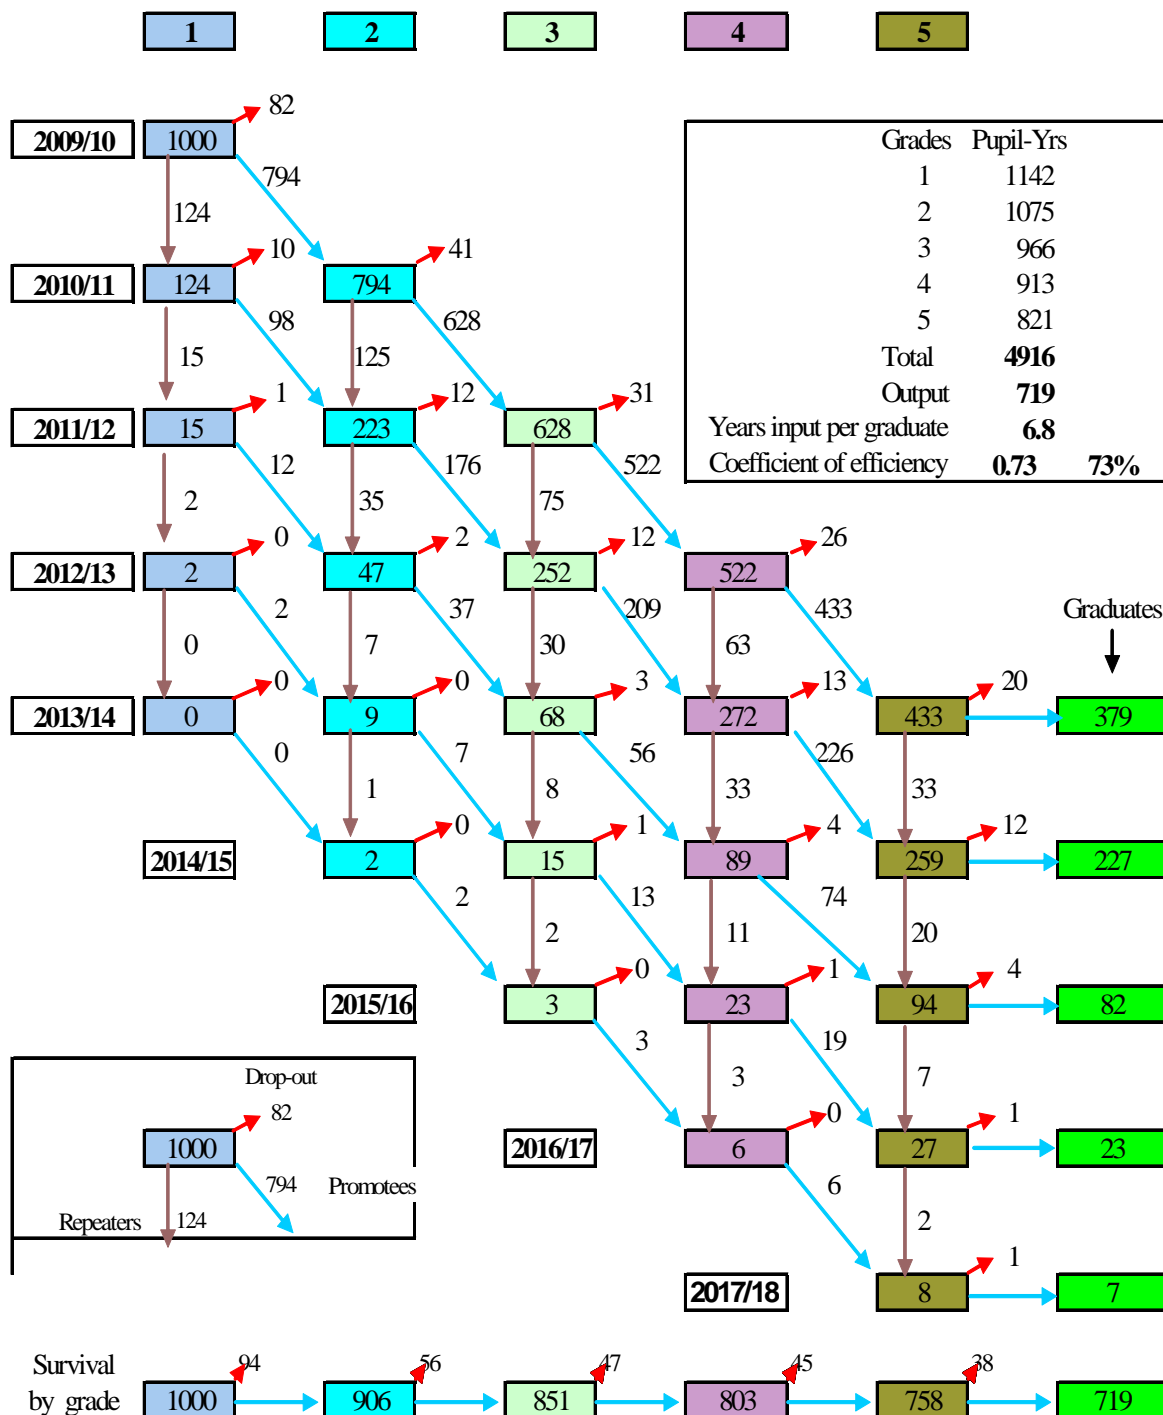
1 2 3 4 5

| Grades | Pupil-Yrs | |
|---|---|---|
| 1 | 1142 | |
| 2 | 1075 | |
| 3 | 966 | |
| 4 | 913 | |
| 5 | 821 | |
| Total | 4916 | |
| Output | 719 | |
| Years input per graduate | 6.8 | |
| Coefficient of efficiency | 0.73 | 73% |

2009/10
1000 82 794 124

2010/11
124 10 98 15
794 41 628 125

2011/12
15 1 12 2
223 12 176 35
628 31 522 75

2012/13
2 0 2 0
47 2 37 7
252 12 209 30
522 26 433 63

Graduates

2013/14
0 0 0
9 0 7 1
68 3 56 8
272 13 226 33
433 20 379 33

2014/15
2 0 2
15 1 13 2
89 4 74 11
259 12 227 20

2015/16
3 0 3
23 1 19 3
94 4 82 7

2016/17
6 0 6
27 1 23 2

2017/18
8 1 7

Drop-out
1000 82 794 Promotees
Repeaters 124

Survival by grade
1000 94 906 56 851 47 803 45 758 38 719